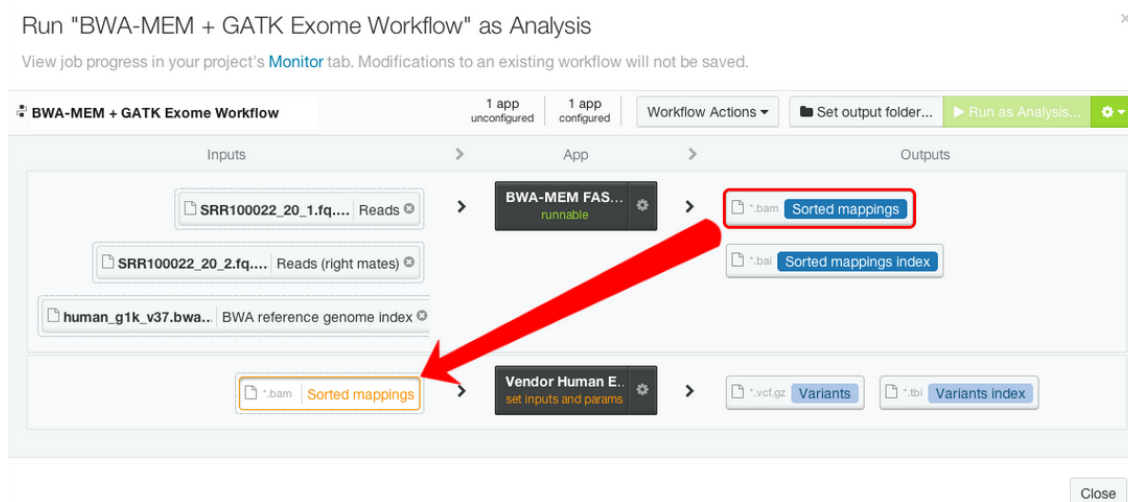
Run "BWA-MEM + GATK Exome Workflow" as Analysis

View job progress in your project's Monitor tab. Modifications to an existing workflow will not be saved.

BWA-MEM + GATK Exome Workflow

1 app unconfigured

1 app configured

Workflow Actions

Set output folder...

Run as Analysis...

Inputs

App

Outputs

SRR100022_20_1.fq.... Reads

BWA-MEM FAS...
runnable

*.bam Sorted mappings

SRR100022_20_2.fq.... Reads (right mates)

*.bai Sorted mappings index

human_g1k_v37.bwa... BWA reference genome index

*.bam Sorted mappings

Vendor Human E...
set inputs and params

*.vcf.gz Variants

*.tbi Variants index

Close